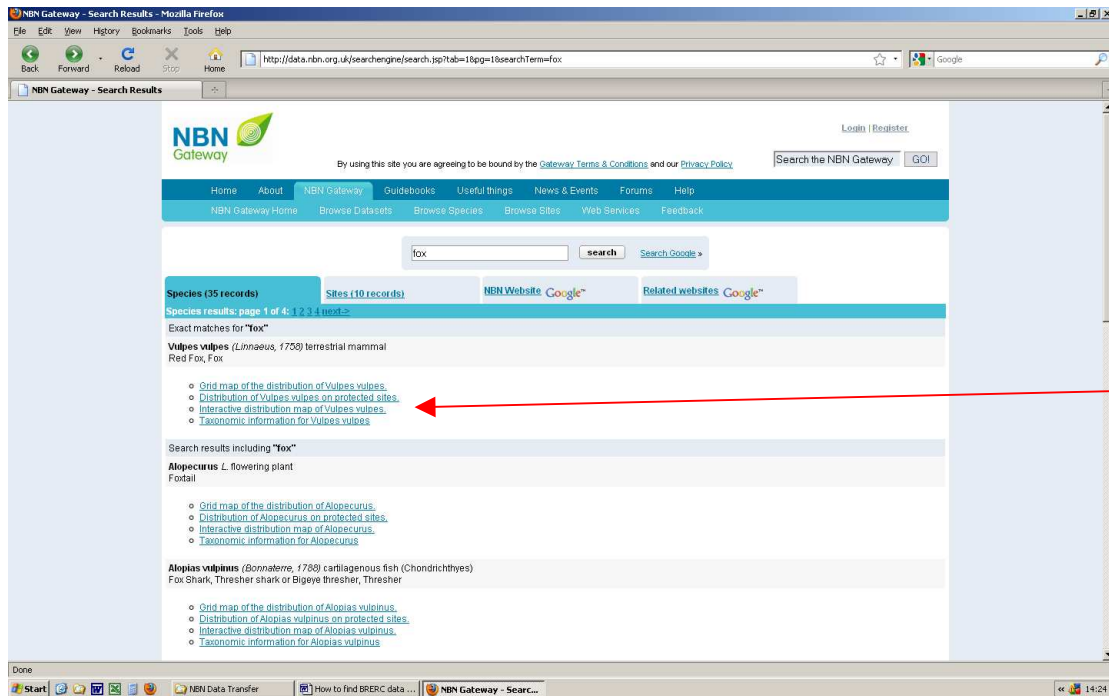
NBN Gateway - Search Results - Mozilla Firefox

File Edit View History Bookmarks Tools Help

Back Forward Reload Stop Home http://data.nbn.org.uk/searchengine/search.jsp?tab=1&pg=1&searchTerm=fox Google

NBN Gateway - Search Results

NBN Gateway

Login | Register

By using this site you are agreeing to be bound by the Gateway Terms & Conditions and our Privacy Policy

Search the NBN Gateway GO!

Home About NBN Gateway Guidebooks Useful things News & Events Forums Help

NBN Gateway Home Browse Datasets Browse Species Browse Sites Web Services Feedback

fox search Search Google »

Species (35 records) Sites (10 records) NBN Website Google Related websites Google

Species results: page 1 of 4: 1 2 3 4 next->

Exact matches for "fox"

Vulpes vulpes (Linnaeus, 1758) terrestrial mammal
Red Fox, Fox

- Grid map of the distribution of Vulpes vulpes.
- Distribution of Vulpes vulpes on protected sites.
- Interactive distribution map of Vulpes vulpes.
- Taxonomic information for Vulpes vulpes

Search results including "fox"

Alopecurus L. flowering plant
Foxtail

- Grid map of the distribution of Alopecurus.
- Distribution of Alopecurus on protected sites.
- Interactive distribution map of Alopecurus.
- Taxonomic information for Alopecurus

Alopias vulpinus (Bonnaterre, 1788) cartilagenous fish (Chondrichthyes)
Fox Shark, Thresher shark or Bigeye thresher, Thresher

- Grid map of the distribution of Alopias vulpinus.
- Distribution of Alopias vulpinus on protected sites.
- Interactive distribution map of Alopias vulpinus.
- Taxonomic information for Alopias vulpinus

Done

Start NBN Data Transfer How to find BRERC data ... NBN Gateway - Searc... 14:24